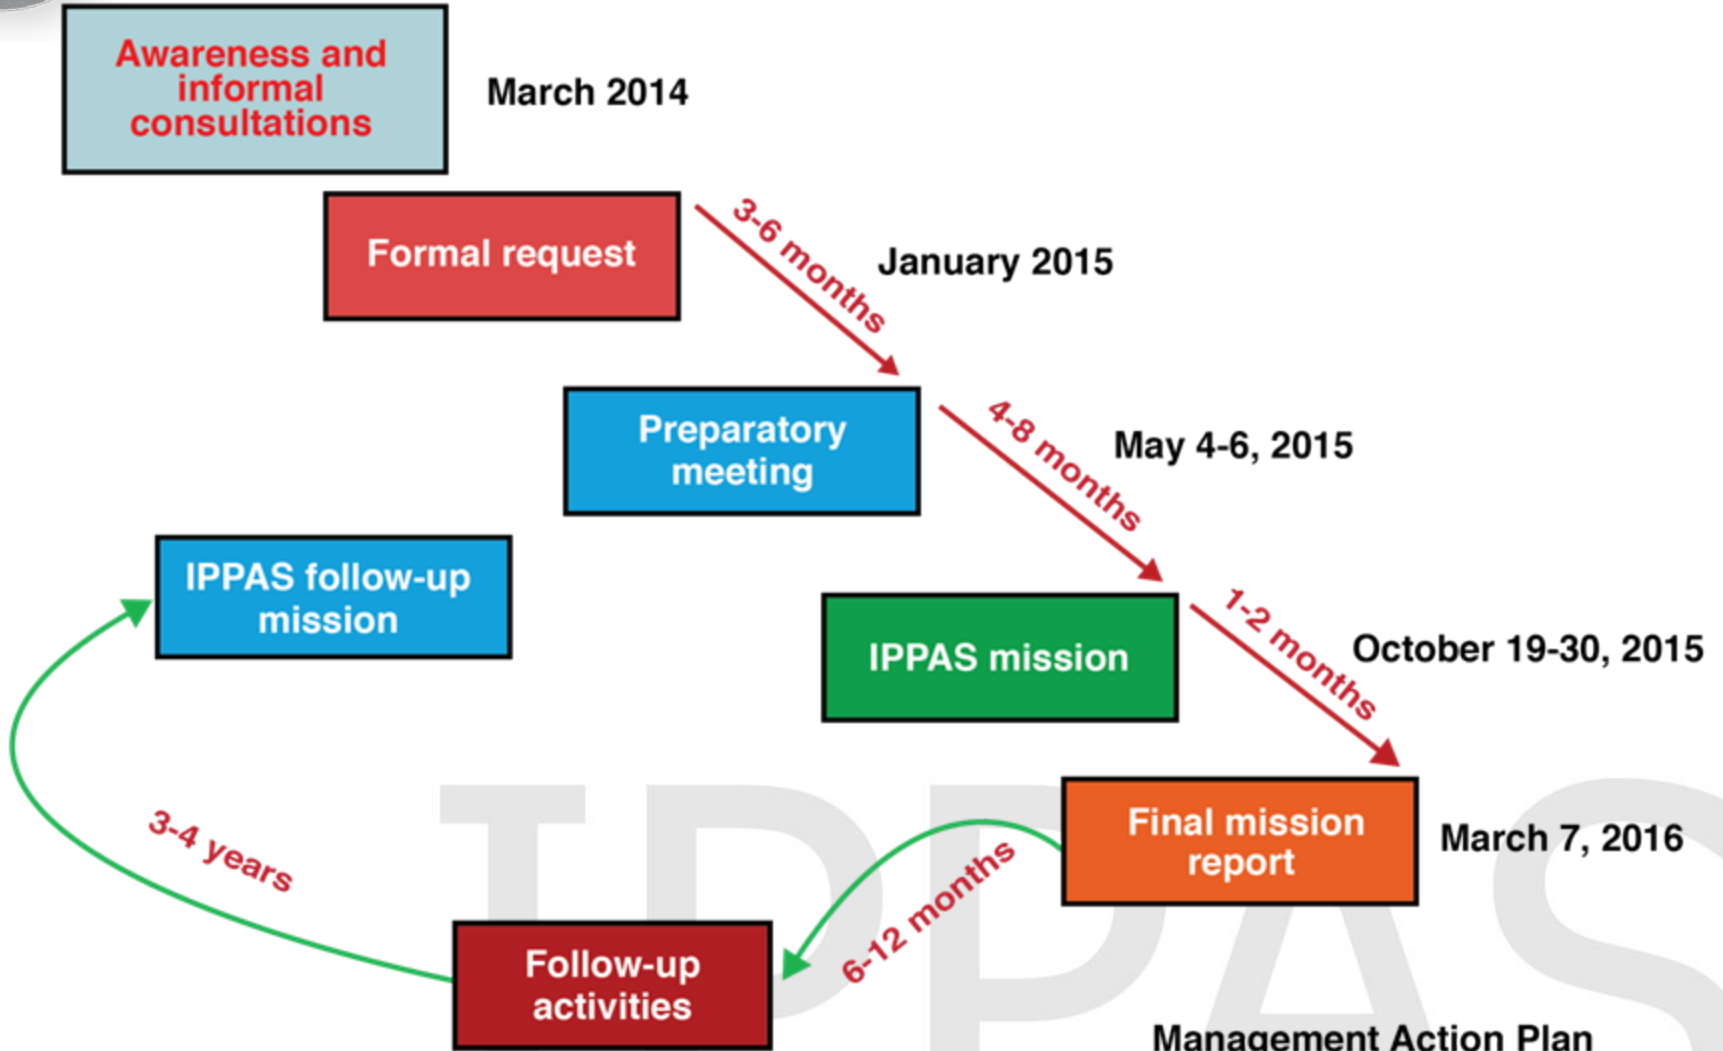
Awareness and informal consultations

March 2014

Formal request

3-6 months

January 2015

Preparatory meeting

4-8 months

May 4-6, 2015

IPPAS follow-up mission

IPPAS mission

1-2 months

October 19-30, 2015

Final mission report

March 7, 2016

3-4 years

6-12 months

Follow-up activities

IPPAS

Management Action Plan